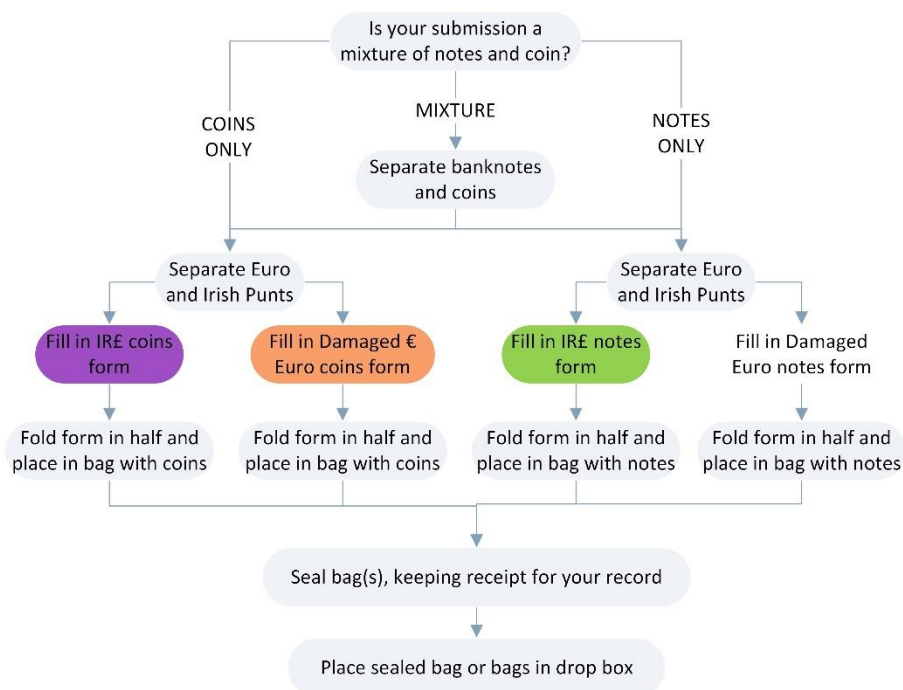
Is your submission a mixture of notes and coin?

COINS ONLY

MIXTURE

NOTES ONLY

Separate banknotes and coins

Separate Euro and Irish Punts

Separate Euro and Irish Punts

Fill in IR£ coins form

Fill in Damaged € Euro coins form

Fill in IR£ notes form

Fill in Damaged Euro notes form

Fold form in half and place in bag with coins

Fold form in half and place in bag with coins

Fold form in half and place in bag with notes

Fold form in half and place in bag with notes

Seal bag(s), keeping receipt for your record

Place sealed bag or bags in drop box